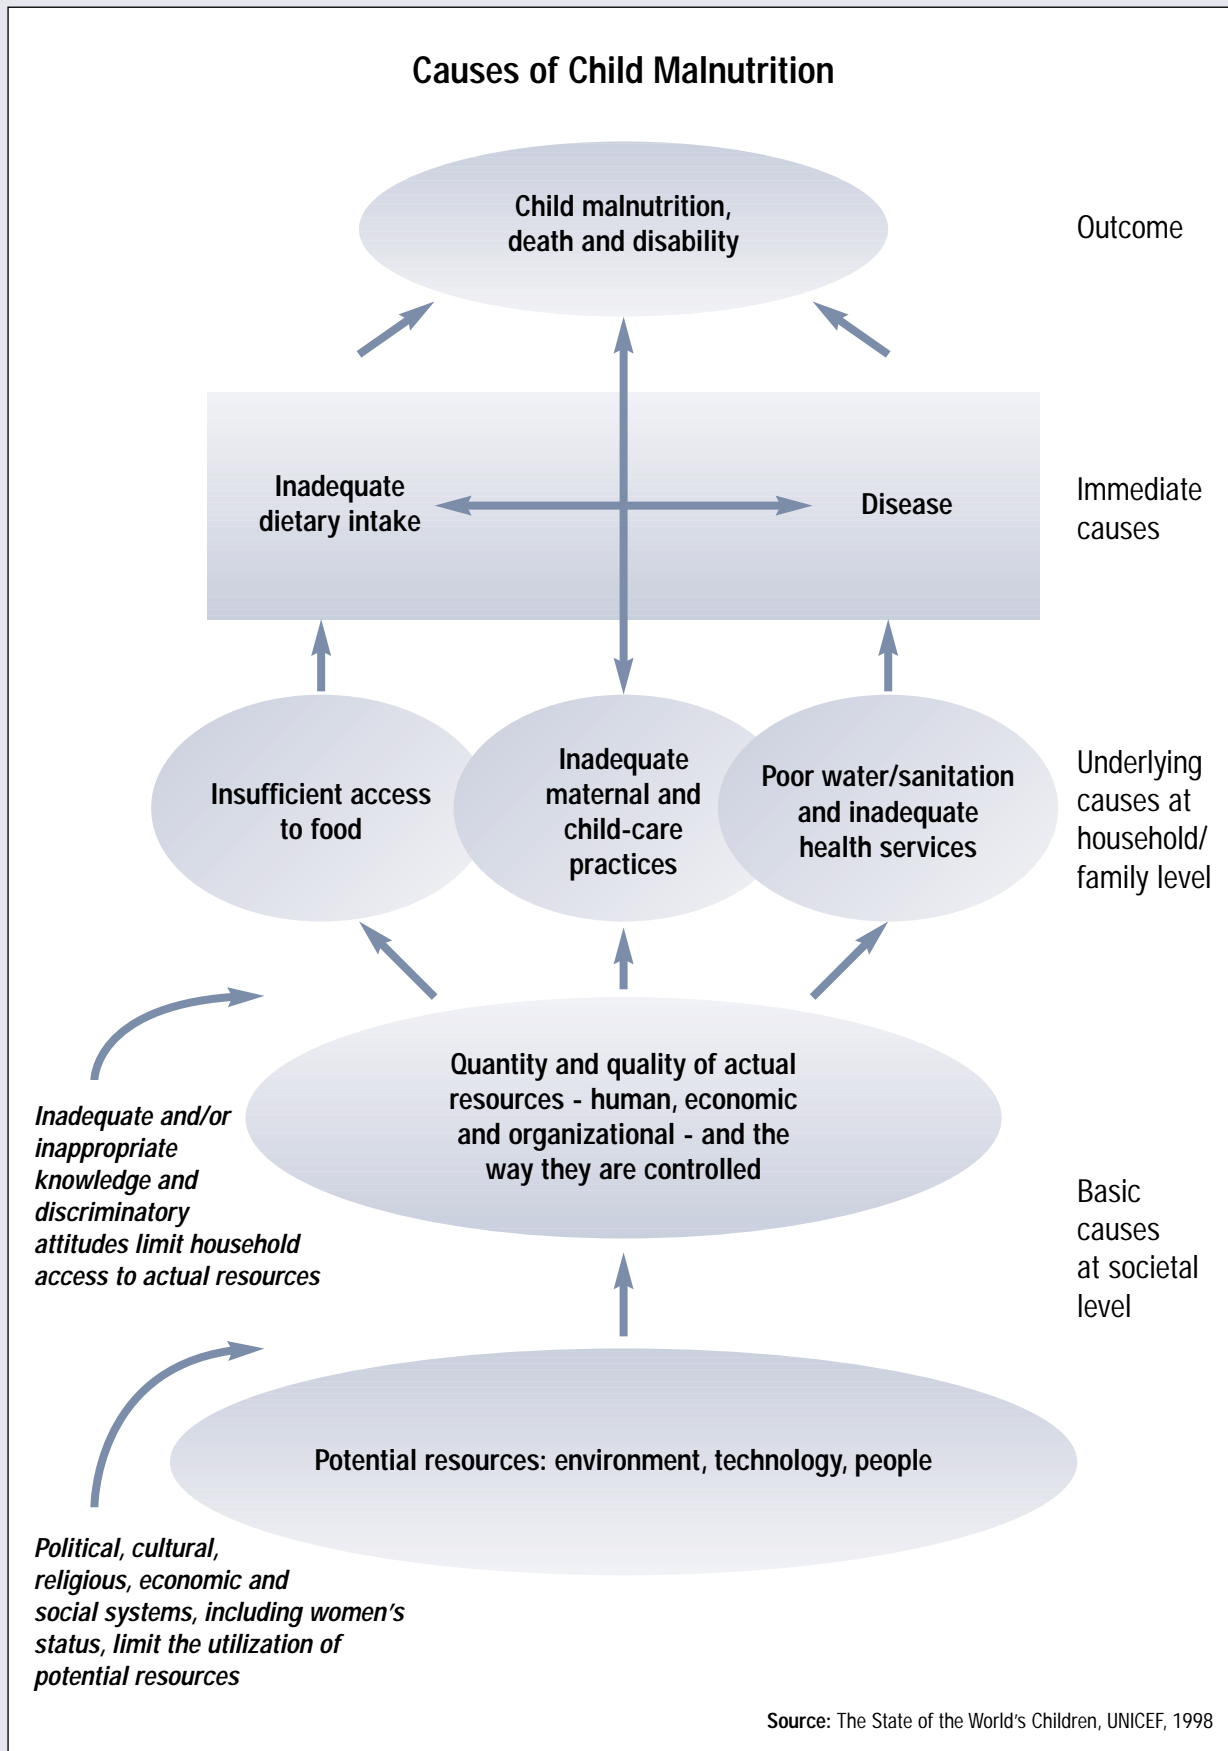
Causes of Child Malnutrition

Child malnutrition, death and disability

Outcome

Inadequate dietary intake

Disease

Immediate causes

Insufficient access to food

Inadequate maternal and child-care practices

Poor water/sanitation and inadequate health services

Underlying causes at household/ family level

Quantity and quality of actual resources - human, economic and organizational - and the way they are controlled

Inadequate and/or inappropriate knowledge and discriminatory attitudes limit household access to actual resources

Basic causes at societal level

Potential resources: environment, technology, people

Political, cultural, religious, economic and social systems, including women's status, limit the utilization of potential resources

Source: The State of the World's Children, UNICEF, 1998